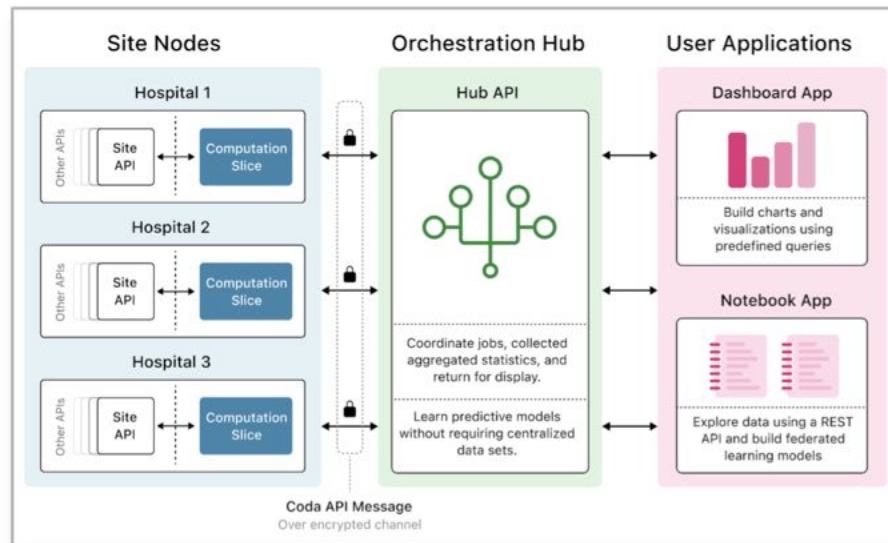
Site Nodes

Orchestration Hub

User Applications

Hospital 1

Other APIs

Site API

Computation Slice

Hospital 2

Other APIs

Site API

Computation Slice

Hospital 3

Other APIs

Site API

Computation Slice

Hub API

Coordinate jobs, collected aggregated statistics, and return for display.

Learn predictive models without requiring centralized data sets.

Dashboard App

Build charts and visualizations using predefined queries

Notebook App

Explore data using a REST API and build federated learning models

Coda API Message

Over encrypted channel